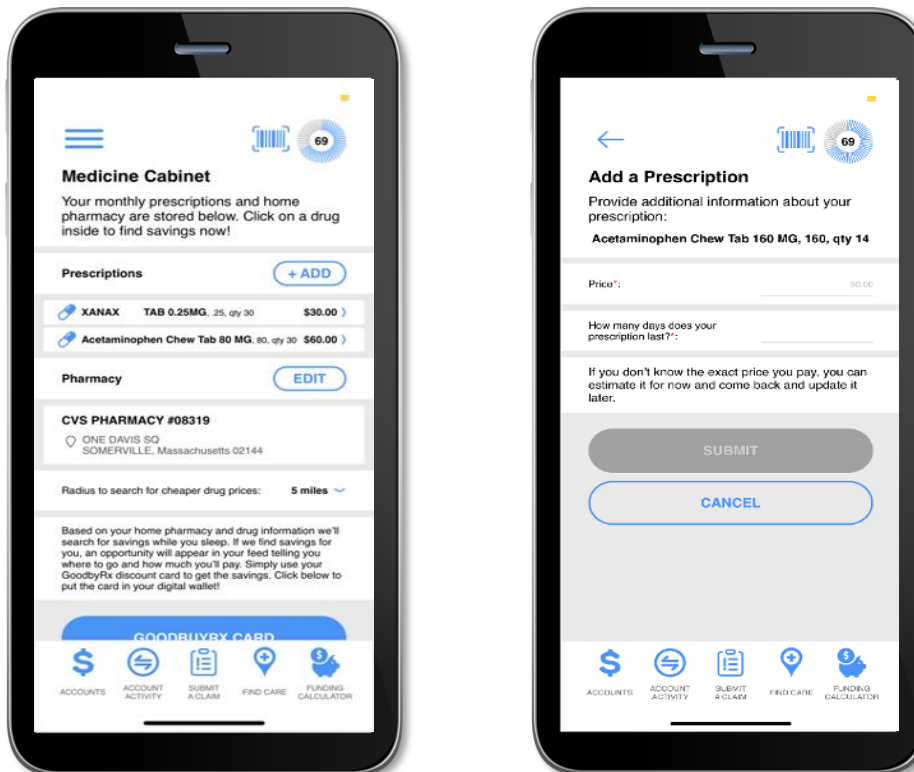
69

Medicine Cabinet

Your monthly prescriptions and home pharmacy are stored below. Click on a drug inside to find savings now!

Prescriptions + ADD

XANAX TAB 0.25MG, .25, qty 30 $30.00

Acetaminophen Chew Tab 80 MG, 80, qty 30 $60.00

Pharmacy EDIT

CVS PHARMACY #08319
ONE DAVIS SQ
SOMERVILLE, Massachusetts 02144

Radius to search for cheaper drug prices: 5 miles

Based on your home pharmacy and drug information we'll search for savings while you sleep. If we find savings for you, an opportunity will appear in your feed telling you where to go and how much you'll pay. Simply use your GoodbyRx discount card to get the savings. Click below to put the card in your digital wallet!

GOODBUYRX CARD

ACCOUNTS ACCOUNT ACTIVITY SUBMIT A CLAIM FIND CARE FUNDING CALCULATOR

69

Add a Prescription

Provide additional information about your prescription:

Acetaminophen Chew Tab 160 MG, 160, qty 14

Price*: $0.00

How many days does your prescription last?*:

If you don't know the exact price you pay, you can estimate it for now and come back and update it later.

SUBMIT

CANCEL

ACCOUNTS ACCOUNT ACTIVITY SUBMIT A CLAIM FIND CARE FUNDING CALCULATOR